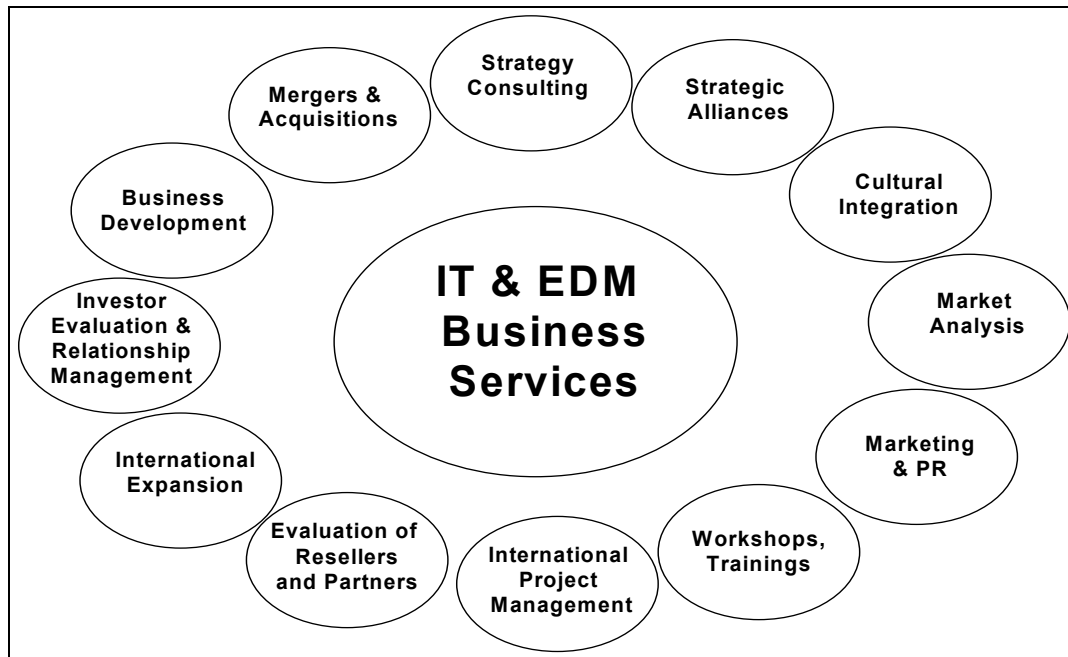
Strategy Consulting

Strategic Alliances

Cultural Integration

Market Analysis

Marketing & PR

Workshops, Trainings

International Project Management

Evaluation of Resellers and Partners

International Expansion

Investor Evaluation & Relationship Management

Business Development

Mergers & Acquisitions

IT & EDM Business Services